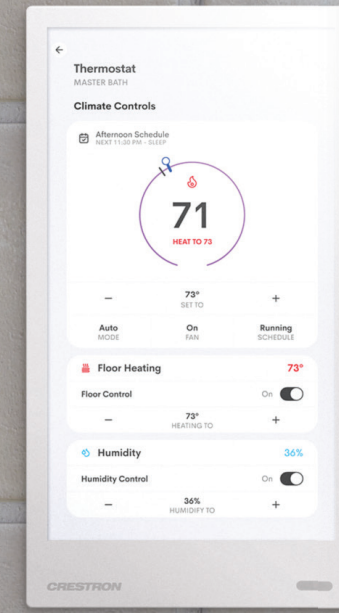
←

Thermostat
MASTER BATH

Climate Controls

Afternoon Schedule
NEXT 11:30 PM - SLEEP

71
HEAT TO 73

—
73°
SET TO
+

Auto
MODE

On
FAN

Running
SCHEDULE

Floor Heating
73°

Floor Control
On

—
73°
HEATING TO
+

Humidity
36%

Humidity Control
On

—
36%
HUMIDIFY TO
+

CRESTRON